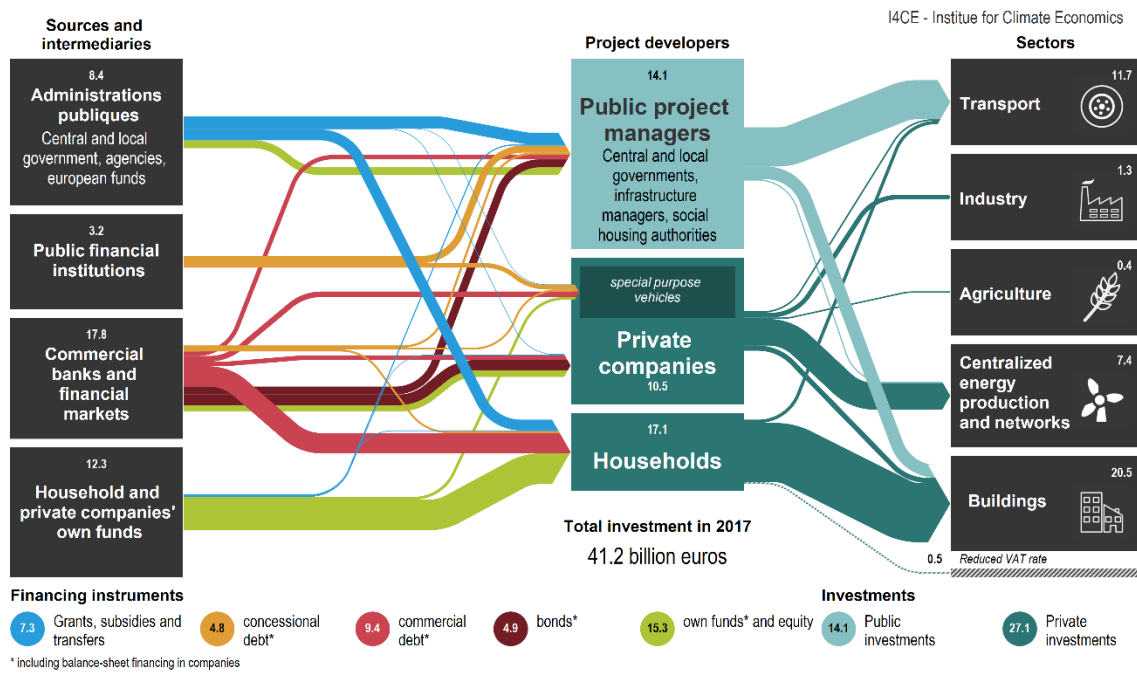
I4CE - Institue for Climate Economics

Sources and intermediaries

8.4
Administrations publiques
Central and local government, agencies, european funds

3.2
Public financial institutions

17.8
Commercial banks and financial markets

12.3
Household and private companies' own funds

Project developers

14.1
Public project managers
Central and local governments, infrastructure managers, social housing authorities

special purpose vehicles

Private companies
10.5

17.1
Households

Total investment in 2017
41.2 billion euros

Sectors

11.7
Transport

1.3
Industry

0.4
Agriculture

7.4
Centralized energy production and networks

20.5
Buildings

0.5
Reduced VAT rate

Financing instruments

7.3 Grants, subsidies and transfers

4.8 concessional debt*

9.4 commercial debt*

4.9 bonds*

15.3 own funds* and equity

* including balance-sheet financing in companies

Investments

14.1 Public investments

27.1 Private investments